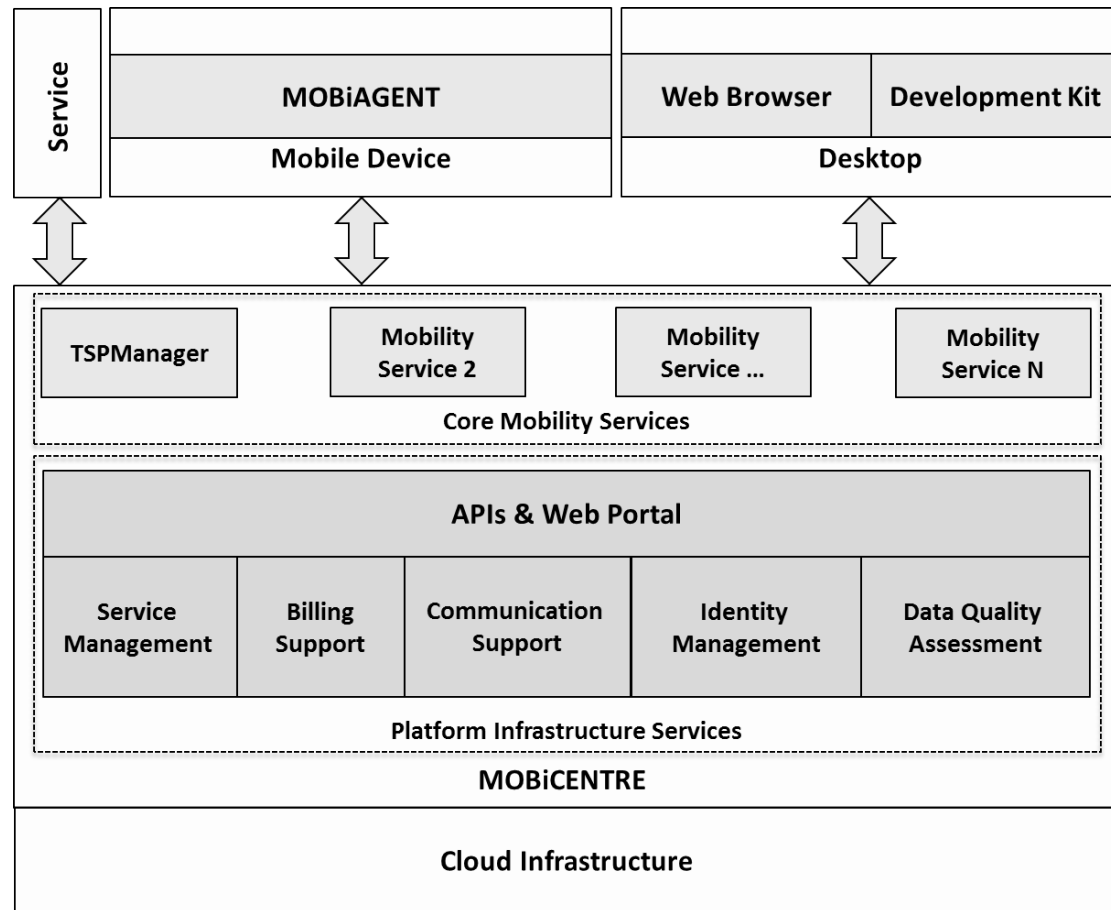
Service

MOBiAGENT

Mobile Device

Web Browser

Development Kit

Desktop

TSPManager

Mobility Service 2

Mobility Service ...

Mobility Service N

Core Mobility Services

APIs & Web Portal

Service Management

Billing Support

Communication Support

Identity Management

Data Quality Assessment

Platform Infrastructure Services

MOBiCENTRE

Cloud Infrastructure